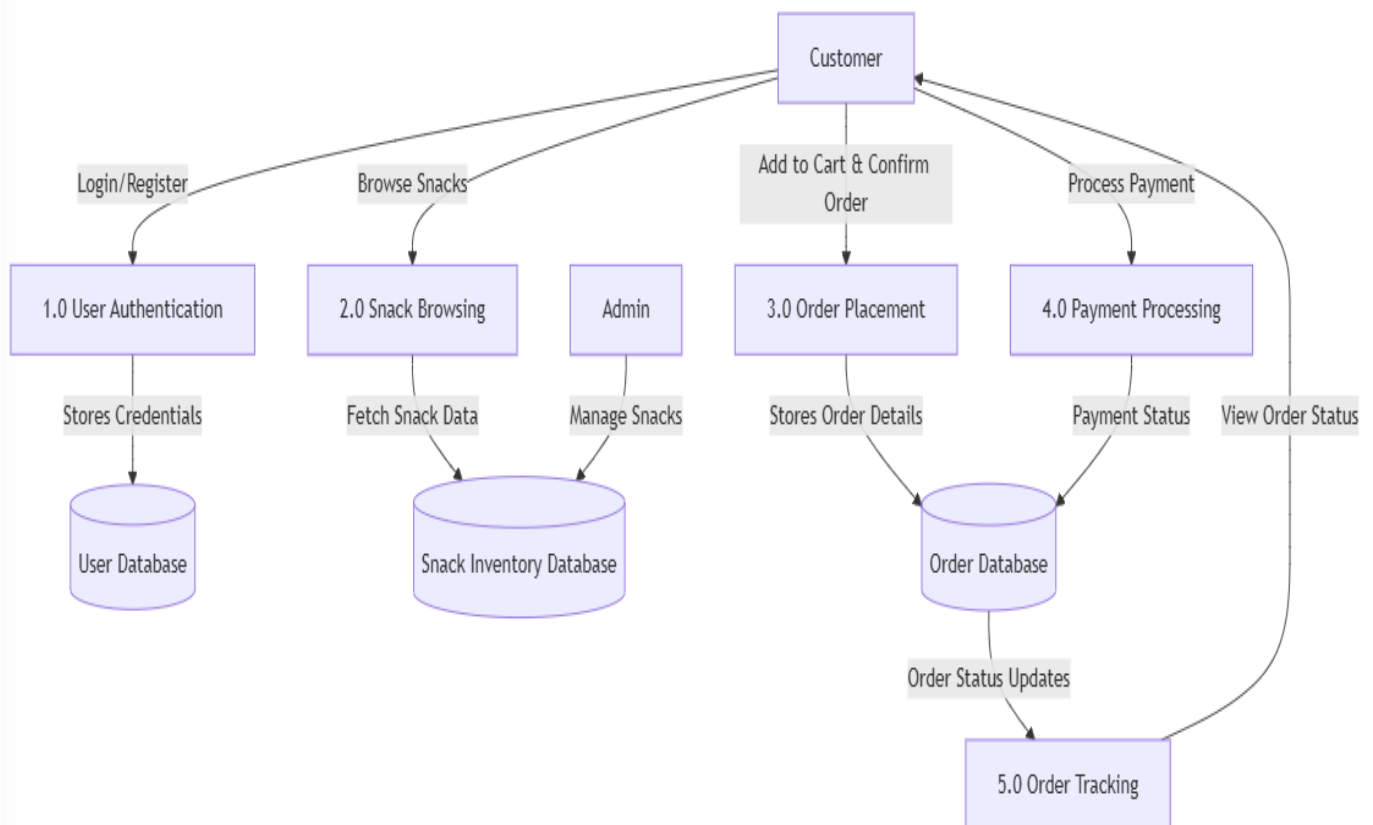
Customer

Login/Register

Browse Snacks

Add to Cart & Confirm Order

Process Payment

1.0 User Authentication

2.0 Snack Browsing

Admin

3.0 Order Placement

4.0 Payment Processing

Stores Credentials

Fetch Snack Data

Manage Snacks

Stores Order Details

Payment Status

View Order Status

User Database

Snack Inventory Database

Order Database

Order Status Updates

5.0 Order Tracking